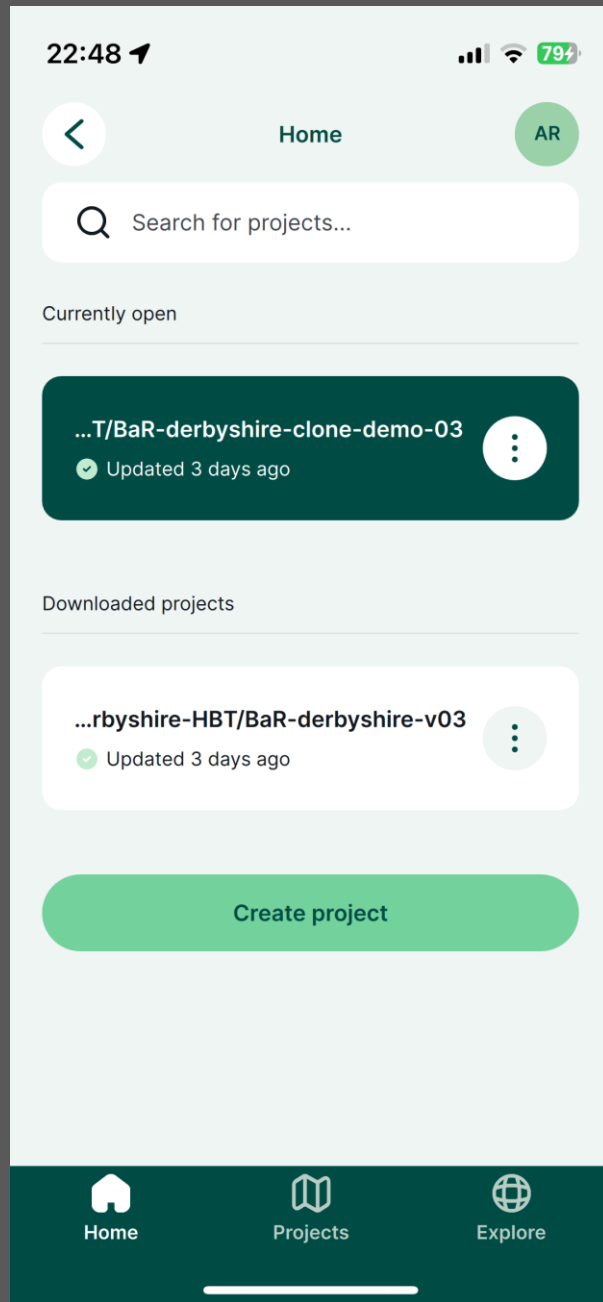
22:48
79
Home
AR
Search for projects...
Currently open
...T/BaR-derbyshire-clone-demo-03
Updated 3 days ago
Downloaded projects
...rbyshire-HBT/BaR-derbyshire-v03
Updated 3 days ago
Create project
Home
Projects
Explore